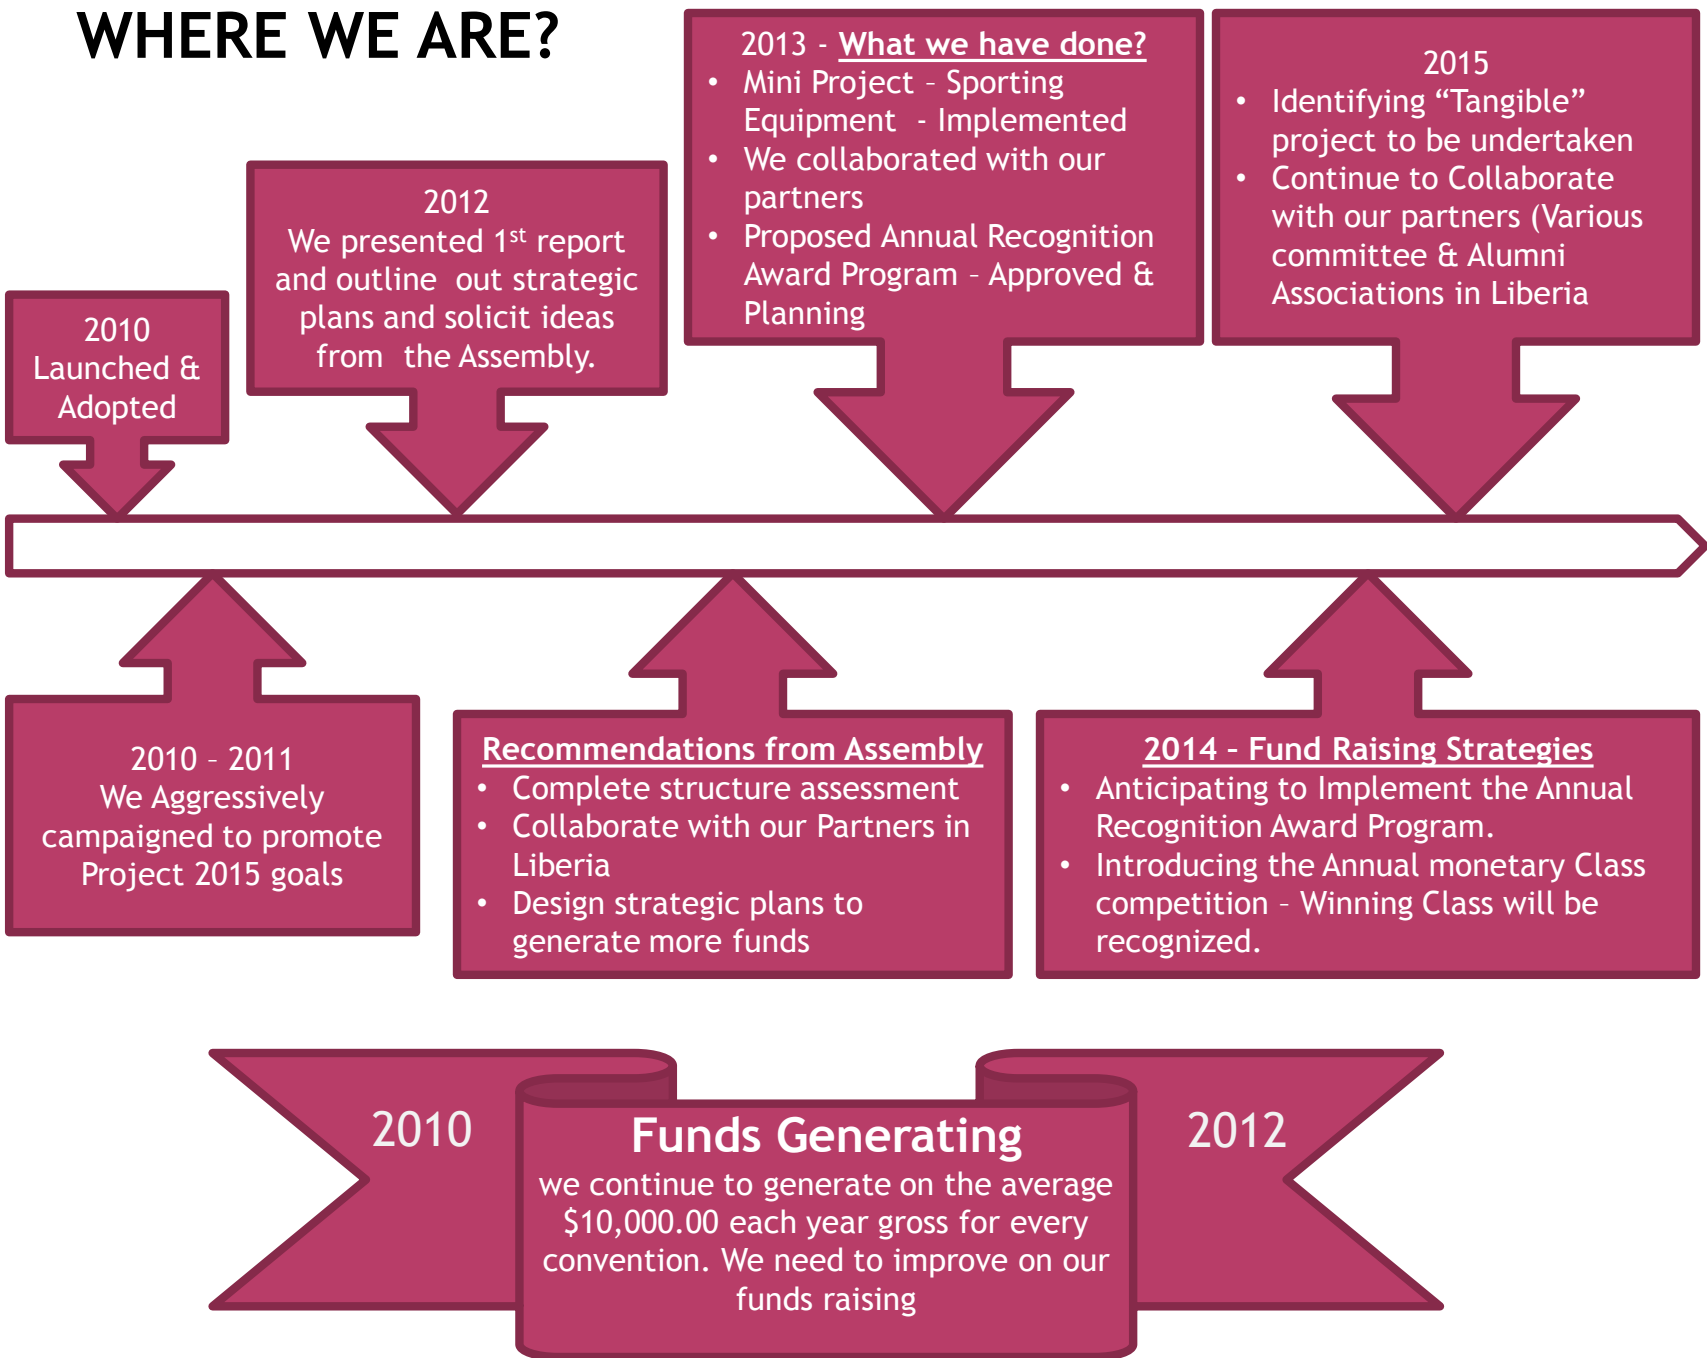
WHERE WE ARE?

2010
Launched & Adopted

2012
We presented 1$^{st}$ report and outline out strategic plans and solicit ideas from the Assembly.

2013 - What we have done?
- Mini Project - Sporting Equipment - Implemented
- We collaborated with our partners
- Proposed Annual Recognition Award Program - Approved & Planning

2015
- Identifying "Tangible" project to be undertaken
- Continue to Collaborate with our partners (Various committee & Alumni Associations in Liberia

2010 - 2011
We Aggressively campaigned to promote Project 2015 goals

Recommendations from Assembly
- Complete structure assessment
- Collaborate with our Partners in Liberia
- Design strategic plans to generate more funds

2014 - Fund Raising Strategies
- Anticipating to Implement the Annual Recognition Award Program.
- Introducing the Annual monetary Class competition - Winning Class will be recognized.

2010

Funds Generating
we continue to generate on the average $10,000.00 each year gross for every convention. We need to improve on our funds raising

2012